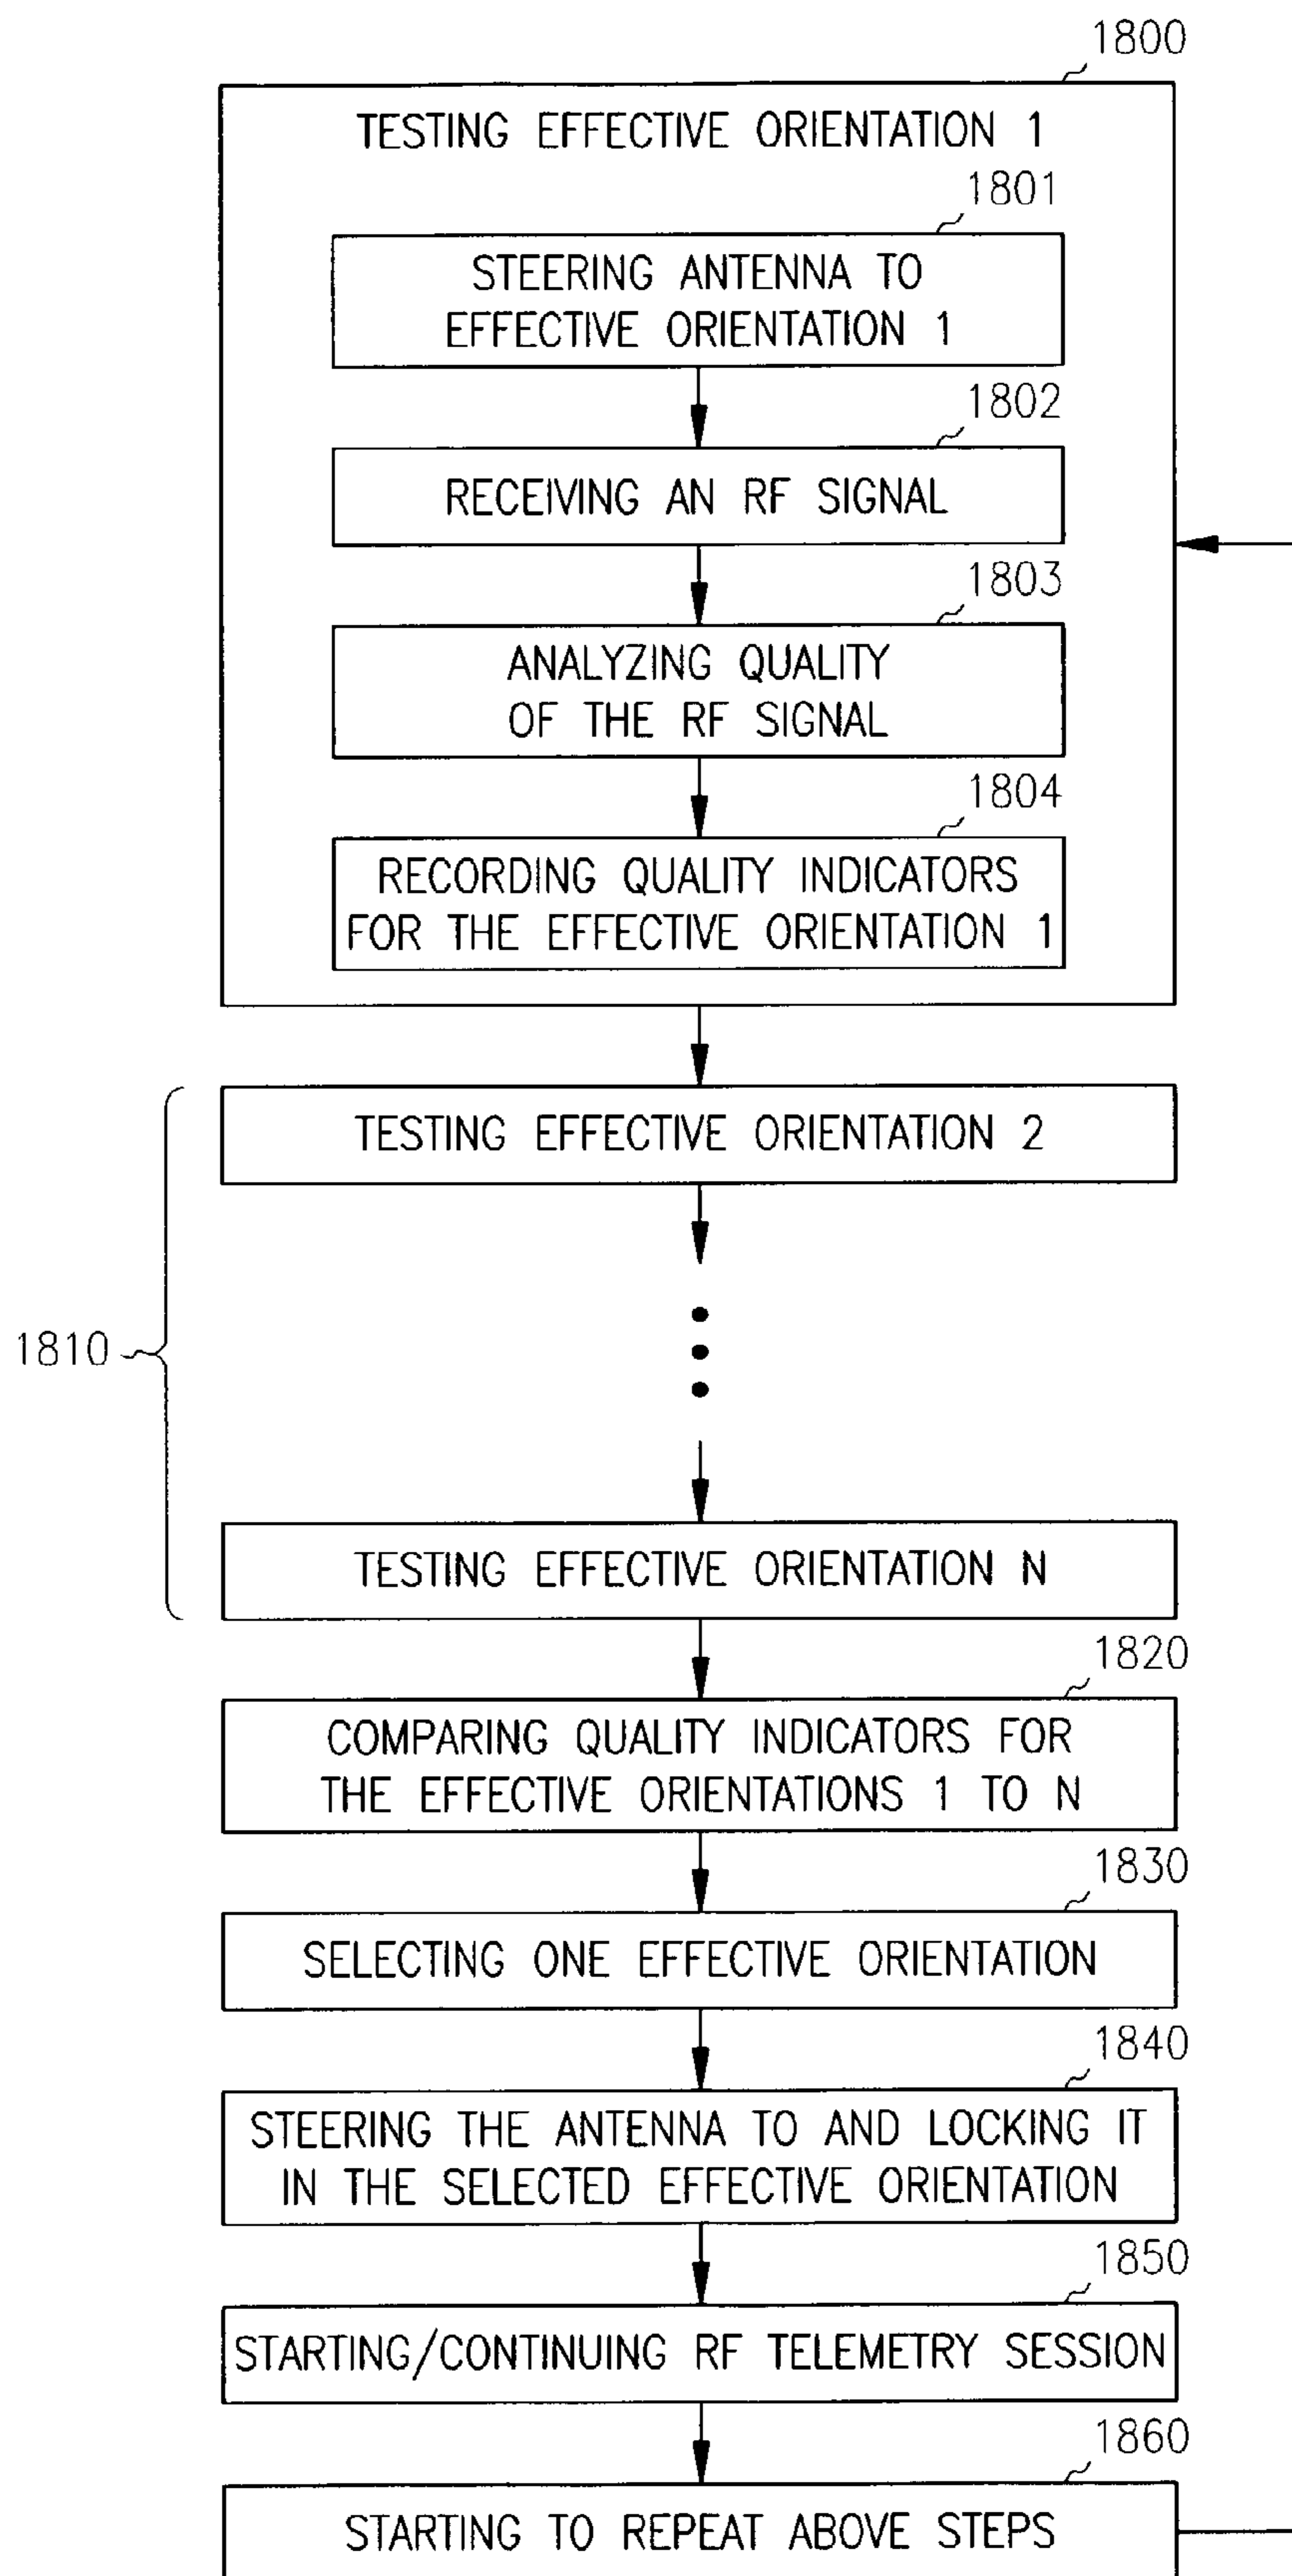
1800

TESTING EFFECTIVE ORIENTATION 1

1801

STEERING ANTENNA TO EFFECTIVE ORIENTATION 1

1802

RECEIVING AN RF SIGNAL

1803

ANALYZING QUALITY OF THE RF SIGNAL

1804

RECORDING QUALITY INDICATORS FOR THE EFFECTIVE ORIENTATION 1

TESTING EFFECTIVE ORIENTATION 2

1810

TESTING EFFECTIVE ORIENTATION N

1820

COMPARING QUALITY INDICATORS FOR THE EFFECTIVE ORIENTATIONS 1 TO N

1830

SELECTING ONE EFFECTIVE ORIENTATION

1840

STEERING THE ANTENNA TO AND LOCKING IT IN THE SELECTED EFFECTIVE ORIENTATION

1850

STARTING/CONTINUING RF TELEMETRY SESSION

1860

STARTING TO REPEAT ABOVE STEPS